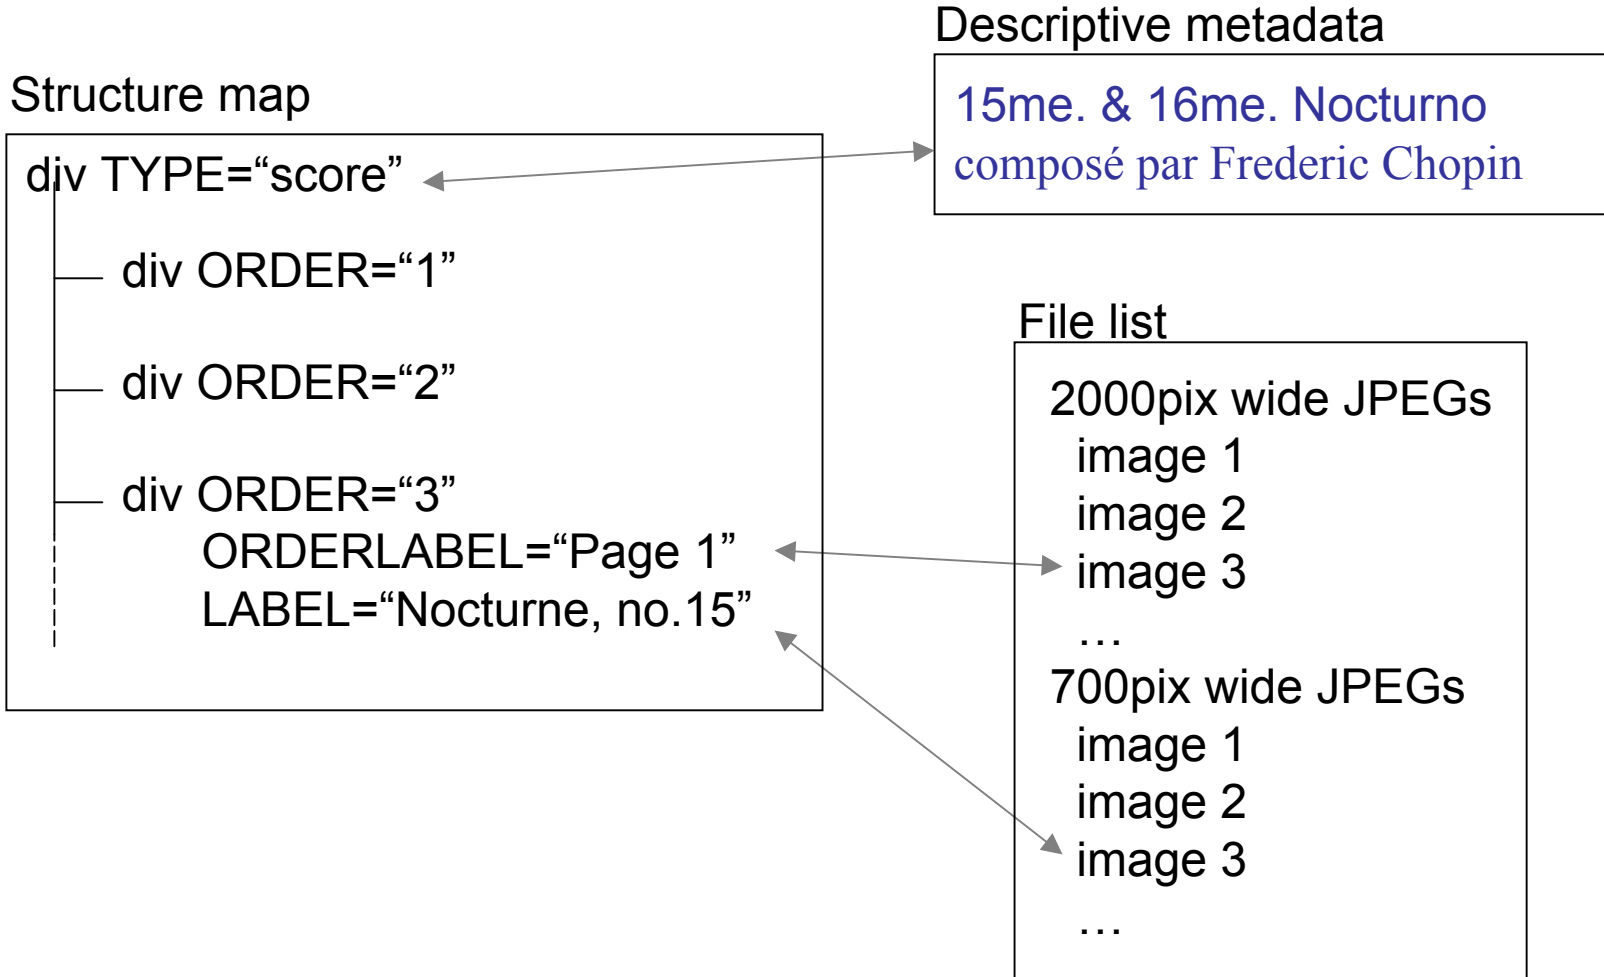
Structure map

div TYPE=“score”

div ORDER=“1”

div ORDER=“2”

div ORDER=“3”
ORDERLABEL=“Page 1”
LABEL=“Nocturne, no.15”

Descriptive metadata

15me. & 16me. Nocturno
composé par Frederic Chopin

File list

2000pix wide JPEGs
image 1
image 2
image 3
…
700pix wide JPEGs
image 1
image 2
image 3
…